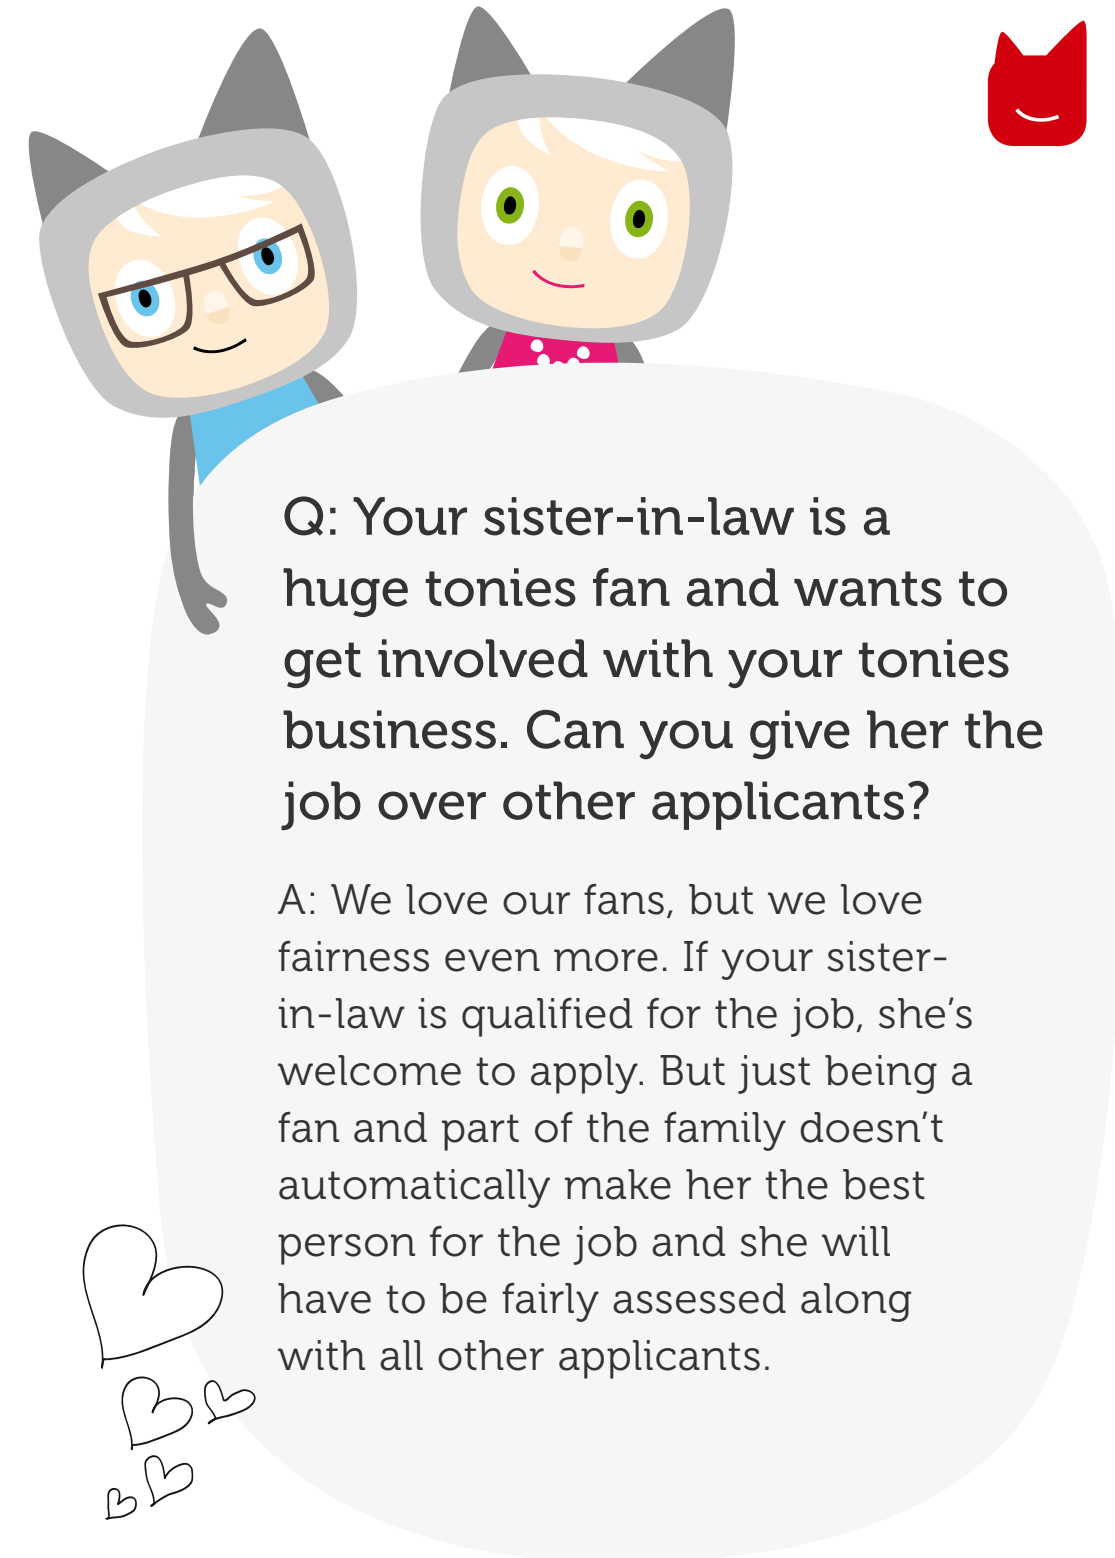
Q: Your sister-in-law is a huge tonies fan and wants to get involved with your tonies business. Can you give her the job over other applicants?

A: We love our fans, but we love fairness even more. If your sister-in-law is qualified for the job, she's welcome to apply. But just being a fan and part of the family doesn't automatically make her the best person for the job and she will have to be fairly assessed along with all other applicants.